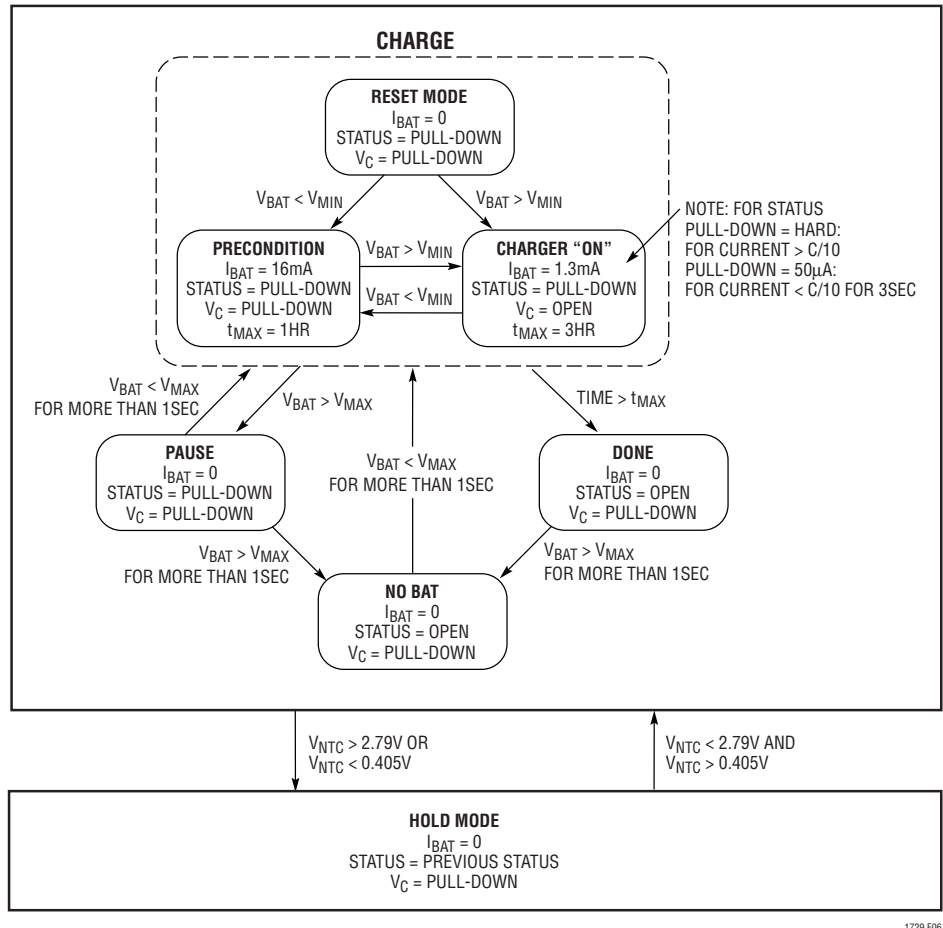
CHARGE

RESET MODE
$I_{BAT} = 0$
STATUS = PULL-DOWN
$V_C$ = PULL-DOWN

$V_{BAT} < V_{MIN}$

$V_{BAT} > V_{MIN}$

NOTE: FOR STATUS
PULL-DOWN = HARD:
FOR CURRENT > C/10
PULL-DOWN = 50μA:
FOR CURRENT < C/10 FOR 3SEC

PRECONDITION
$I_{BAT}$ = 16mA
STATUS = PULL-DOWN
$V_C$ = PULL-DOWN
$t_{MAX}$ = 1HR

$V_{BAT} > V_{MIN}$

$V_{BAT} < V_{MIN}$

CHARGER "ON"
$I_{BAT}$ = 1.3mA
STATUS = PULL-DOWN
$V_C$ = OPEN
$t_{MAX}$ = 3HR

$V_{BAT} < V_{MAX}$
FOR MORE THAN 1SEC

$V_{BAT} > V_{MAX}$

TIME > $t_{MAX}$

PAUSE
$I_{BAT} = 0$
STATUS = PULL-DOWN
$V_C$ = PULL-DOWN

$V_{BAT} < V_{MAX}$
FOR MORE THAN 1SEC

DONE
$I_{BAT} = 0$
STATUS = OPEN
$V_C$ = PULL-DOWN

$V_{BAT} > V_{MAX}$
FOR MORE THAN 1SEC

$V_{BAT} > V_{MAX}$
FOR MORE THAN 1SEC

NO BAT
$I_{BAT} = 0$
STATUS = OPEN
$V_C$ = PULL-DOWN

$V_{NTC}$ > 2.79V OR
$V_{NTC}$ < 0.405V

$V_{NTC}$ < 2.79V AND
$V_{NTC}$ > 0.405V

HOLD MODE
$I_{BAT} = 0$
STATUS = PREVIOUS STATUS
$V_C$ = PULL-DOWN

1729 F06